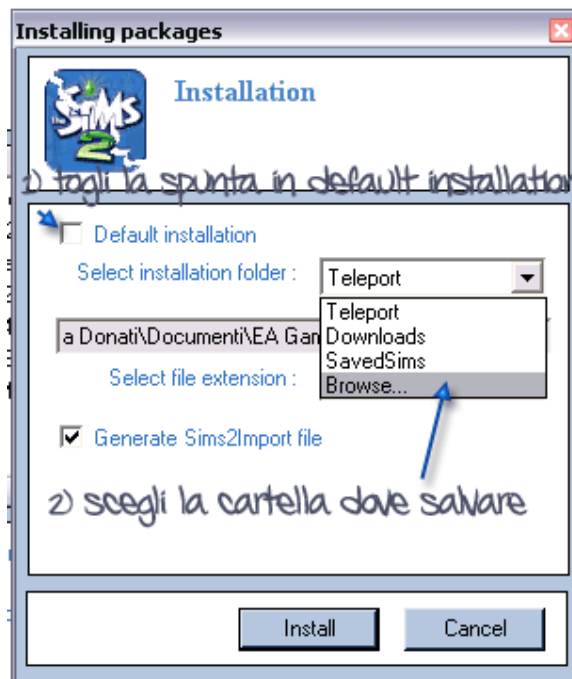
Installing packages

The Sims 2

Installation

1) togli la spunta in default installation

Default installation

Select installation folder :

Teleport

Teleport
Downloads
SavedSims
Browse...

a Donati\Documenti\EA Gam

Select file extension :

Generate Sims2Import file

2) scegli la cartella dove salvare

Install

Cancel